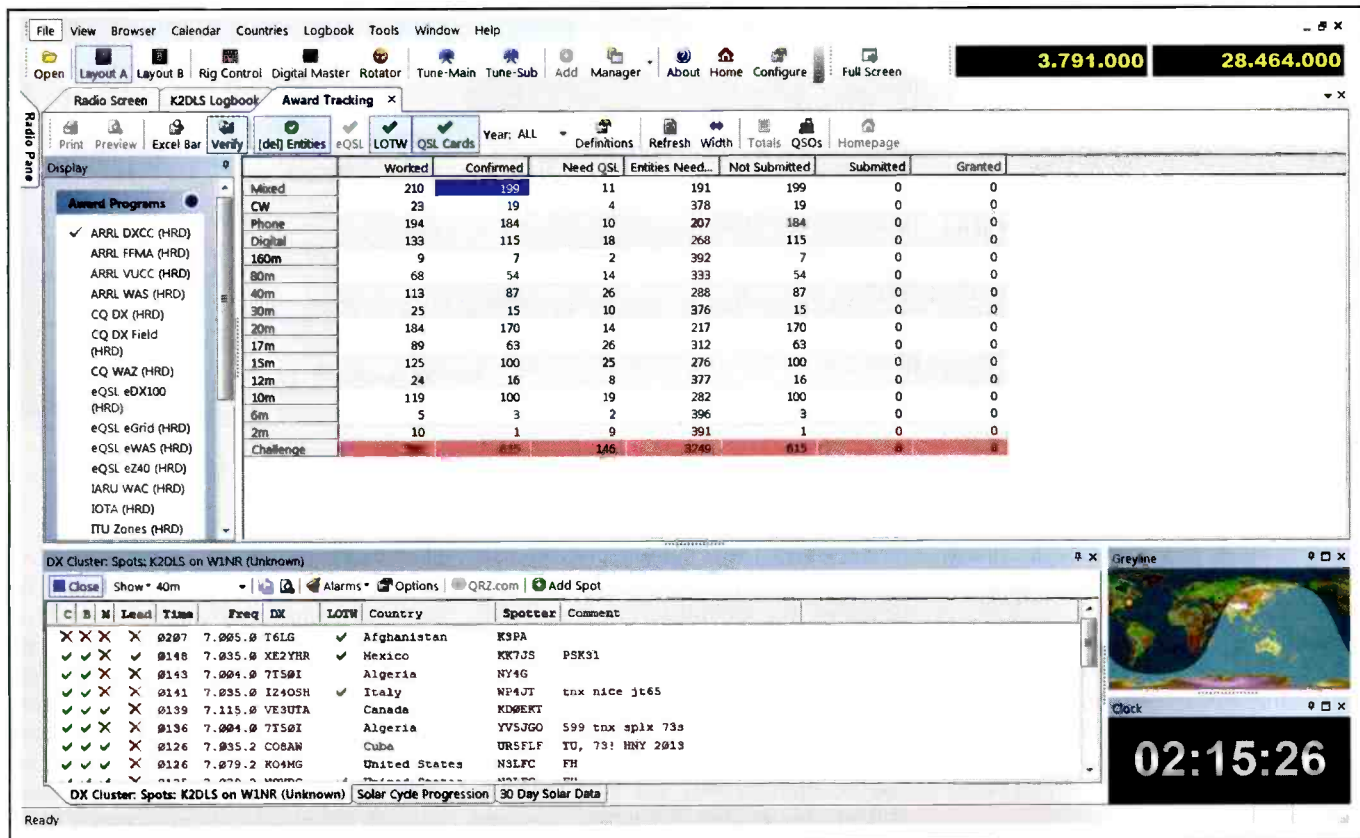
File View Browser Calendar Countries Logbook Tools Window Help

Open Layout A Layout B Rig Control Digital Master Rotator Tune-Main Tune-Sub Add Manager About Home Configure Full Screen

3.791.000 28.464.000

Radio Screen K2DLS Logbook Award Tracking ×

Radio Pane

Print Preview Excel Bar Verify [del] Entities eQSL LOTW QSL Cards Year: ALL Definitions Refresh Width Totals QSOs Homepage

Display

Award Programs

✓ ARRL DXCC (HRD)
ARRL FFMA (HRD)
ARRL VUCC (HRD)
ARRL WAS (HRD)
CQ DX (HRD)
CQ DX Field (HRD)
CQ WAZ (HRD)
eQSL eDX100 (HRD)
eQSL eGrid (HRD)
eQSL eWAS (HRD)
eQSL eZ40 (HRD)
IARU WAC (HRD)
IOTA (HRD)
ITU Zones (HRD)

| | Worked | Confirmed | Need QSL | Entities Need... | Not Submitted | Submitted | Granted |
|---|---|---|---|---|---|---|---|
| Mixed | 210 | 199 | 11 | 191 | 199 | 0 | 0 |
| CW | 23 | 19 | 4 | 378 | 19 | 0 | 0 |
| Phone | 194 | 184 | 10 | 207 | 184 | 0 | 0 |
| Digital | 133 | 115 | 18 | 268 | 115 | 0 | 0 |
| 160m | 9 | 7 | 2 | 392 | 7 | 0 | 0 |
| 80m | 68 | 54 | 14 | 333 | 54 | 0 | 0 |
| 40m | 113 | 87 | 26 | 288 | 87 | 0 | 0 |
| 30m | 25 | 15 | 10 | 376 | 15 | 0 | 0 |
| 20m | 184 | 170 | 14 | 217 | 170 | 0 | 0 |
| 17m | 89 | 63 | 26 | 312 | 63 | 0 | 0 |
| 15m | 125 | 100 | 25 | 276 | 100 | 0 | 0 |
| 12m | 24 | 16 | 8 | 377 | 16 | 0 | 0 |
| 10m | 119 | 100 | 19 | 282 | 100 | 0 | 0 |
| 6m | 5 | 3 | 2 | 396 | 3 | 0 | 0 |
| 2m | 10 | 1 | 9 | 391 | 1 | 0 | 0 |
| Challenge | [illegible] | 615 | 146 | 3249 | 615 | 0 | 0 |

DX Cluster: Spots: K2DLS on W1NR (Unknown)

Close Show 40m Alarms Options QRZ.com Add Spot

| C | B | N | Lead | Time | Freq | DX | LOTW | Country | Spotter | Comment |
|---|---|---|---|---|---|---|---|---|---|---|
| X | X | X | X | 0207 | 7.005.0 | T6LG | ✓ | Afghanistan | K9PA | |
| ✓ | ✓ | X | ✓ | 0148 | 7.035.0 | XE2YHR | ✓ | Mexico | KK7JS | PSK31 |
| ✓ | ✓ | X | X | 0143 | 7.004.0 | 7T50I | | Algeria | NY4G | |
| ✓ | ✓ | X | X | 0141 | 7.035.0 | I24OSH | ✓ | Italy | WP4JT | tnx nice jt65 |
| ✓ | ✓ | ✓ | X | 0139 | 7.115.0 | VE3UTA | | Canada | KD0EKT | |
| ✓ | ✓ | ✓ | X | 0136 | 7.004.0 | 7T50I | | Algeria | YV5JGO | 599 tnx splx 73s |
| ✓ | ✓ | ✓ | X | 0126 | 7.035.2 | CO8AW | | Cuba | UR5FLF | TU, 73! HNY 2013 |
| ✓ | ✓ | ✓ | X | 0126 | 7.079.2 | KO4MG | | United States | N3LFC | FH |

DX Cluster: Spots: K2DLS on W1NR (Unknown) Solar Cycle Progression 30 Day Solar Data

Greyline

Clock

02:15:26

Ready